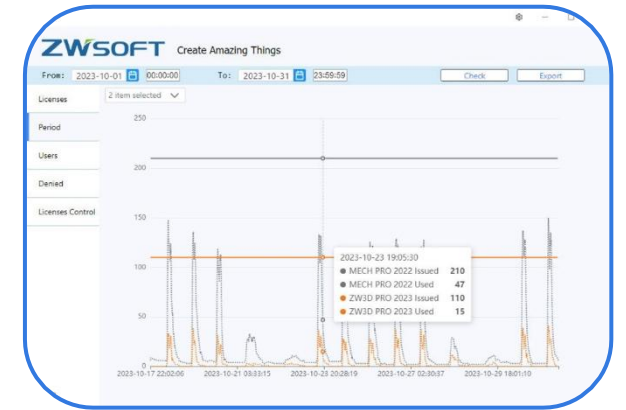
ZWSOFT Create Amazing Things

From: 2023-10-01 00:00:00 To: 2023-10-31 23:59:59 Check Export

Licenses
Period
Users
Denied
Licenses Control

2 item selected

250
200
150
100
50
0

2023-10-23 19:05:30
MECH PRO 2022 Issued 210
MECH PRO 2022 Used 47
ZW3D PRO 2023 Issued 110
ZW3D PRO 2023 Used 15

2023-10-17 22:02:06 2023-10-21 03:33:15 2023-10-23 20:28:19 2023-10-27 02:30:37 2023-10-29 18:01:10